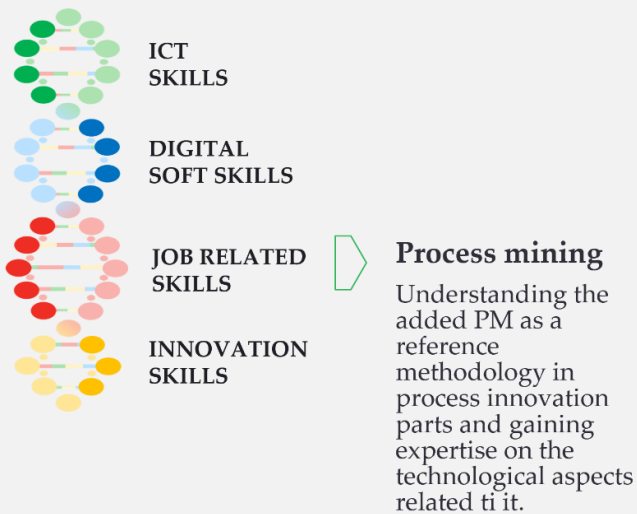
ICT SKILLS

DIGITAL SOFT SKILLS

JOB RELATED SKILLS

INNOVATION SKILLS

Process mining

Understanding the added PM as a reference methodology in process innovation parts and gaining expertise on the technological aspects related ti it.